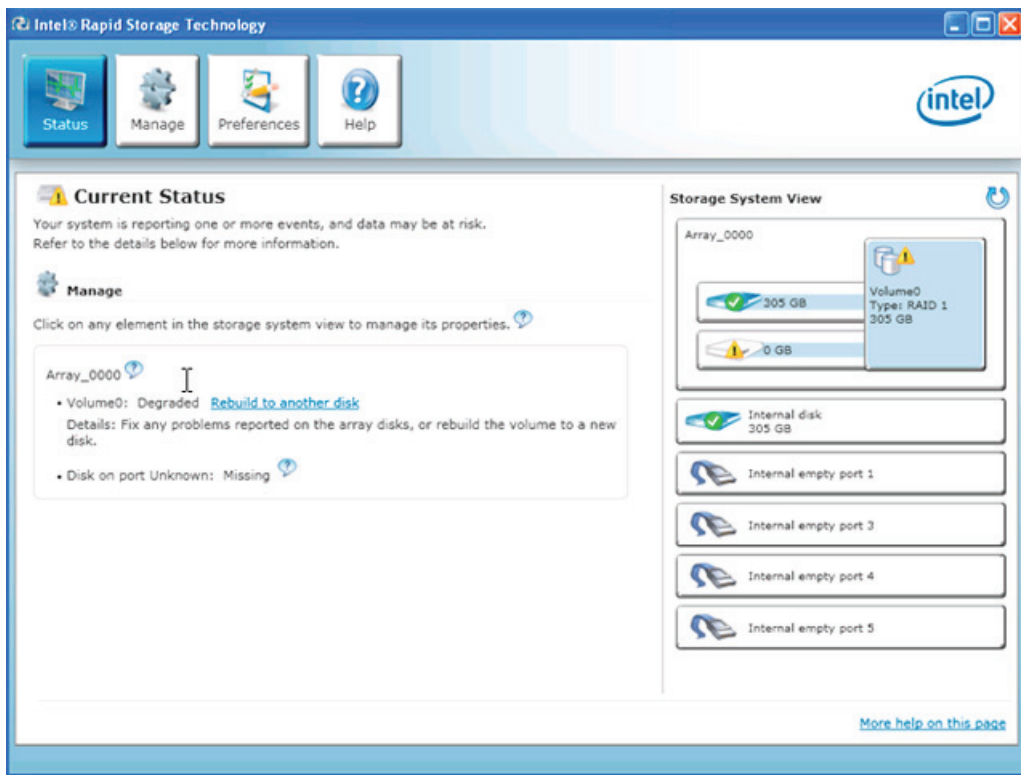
Intel® Rapid Storage Technology

Status
Manage
Preferences
Help

intel

Current Status

Your system is reporting one or more events, and data may be at risk. Refer to the details below for more information.

Manage

Click on any element in the storage system view to manage its properties.

Array_0000

• Volume0: Degraded Rebuild to another disk
Details: Fix any problems reported on the array disks, or rebuild the volume to a new disk.

• Disk on port Unknown: Missing

Storage System View

Array_0000

305 GB

0 GB

Volume0
Type: RAID 1
305 GB

Internal disk
305 GB

Internal empty port 1

Internal empty port 3

Internal empty port 4

Internal empty port 5

More help on this page